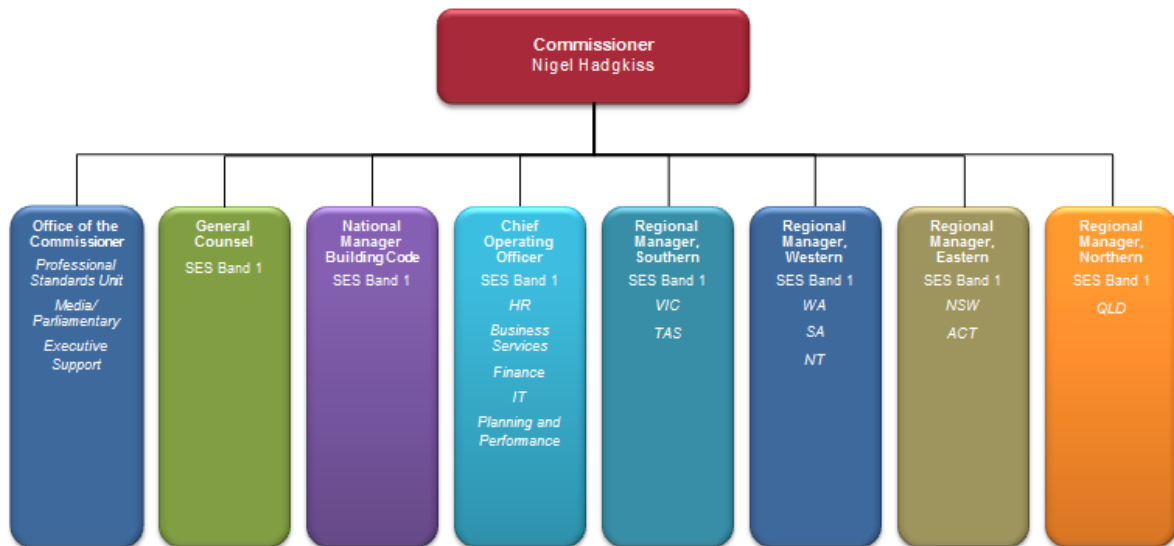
Commissioner
Nigel Hadgkiss

Office of the Commissioner
Professional Standards Unit
Media/ Parliamentary
Executive Support

General Counsel
SES Band 1

National Manager Building Code
SES Band 1

Chief Operating Officer
SES Band 1
HR
Business Services
Finance
IT
Planning and Performance

Regional Manager, Southern
SES Band 1
VIC
TAS

Regional Manager, Western
SES Band 1
WA
SA
NT

Regional Manager, Eastern
SES Band 1
NSW
ACT

Regional Manager, Northern
SES Band 1
QLD